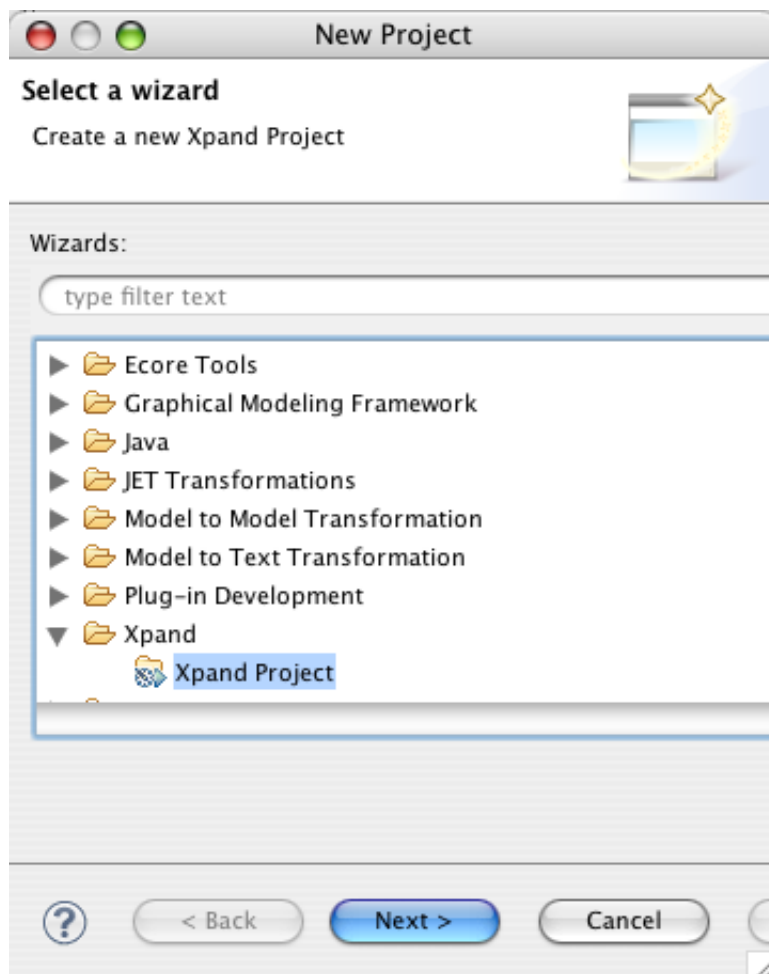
New Project

Select a wizard

Create a new Xpand Project

Wizards:

type filter text

Ecore Tools
Graphical Modeling Framework
Java
JET Transformations
Model to Model Transformation
Model to Text Transformation
Plug-in Development
Xpand
Xpand Project

?

< Back

Next >

Cancel